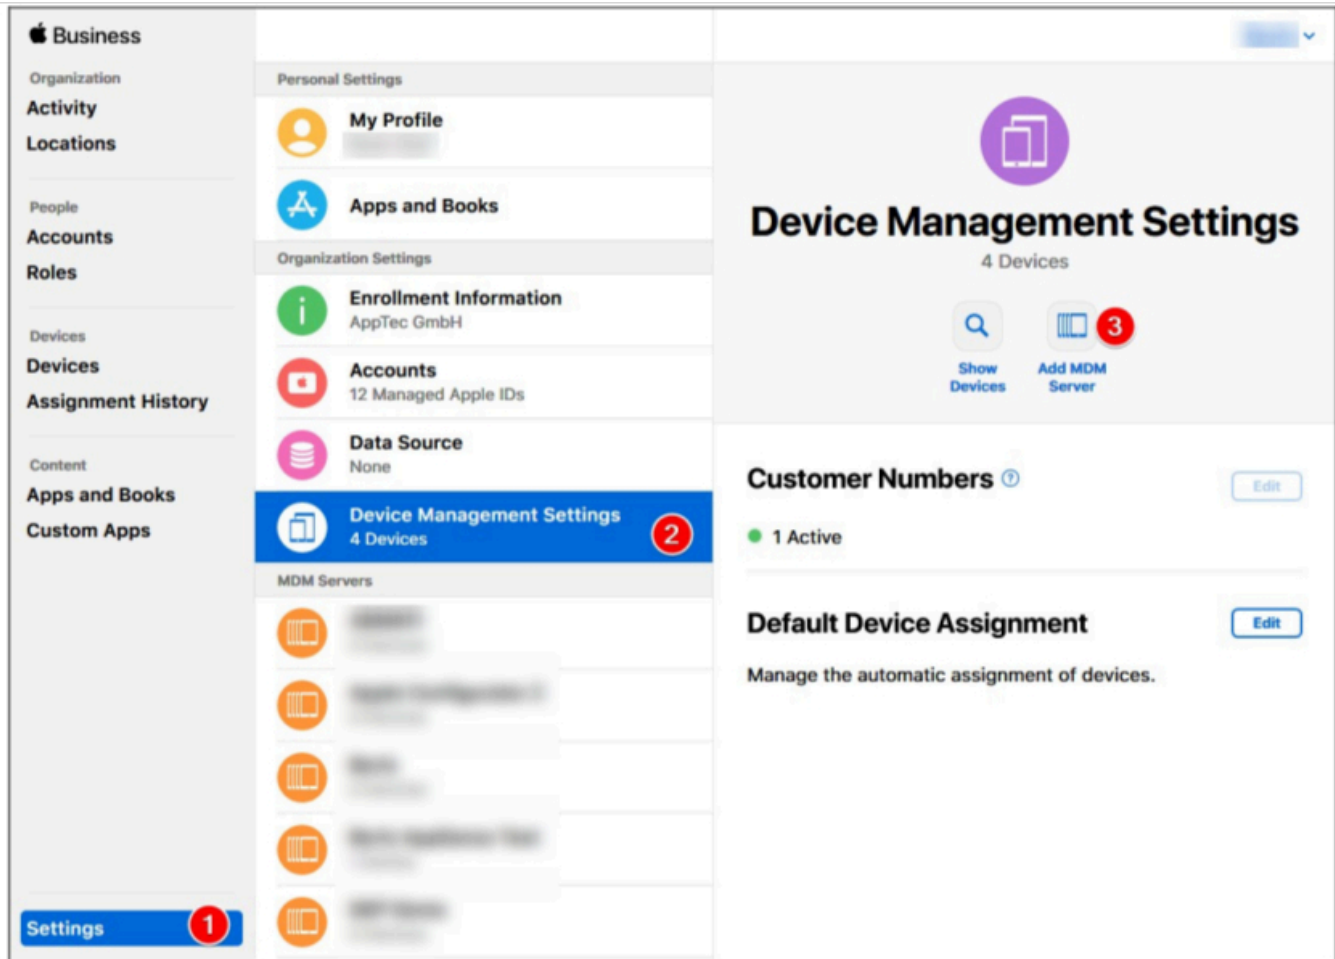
Business

Organization
Activity
Locations

People
Accounts
Roles

Devices
Devices
Assignment History

Content
Apps and Books
Custom Apps

Settings 1

Personal Settings
My Profile
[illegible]
Apps and Books

Organization Settings
Enrollment Information
AppTec GmbH
Accounts
12 Managed Apple IDs
Data Source
None
Device Management Settings
4 Devices 2

MDM Servers
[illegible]
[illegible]
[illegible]
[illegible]
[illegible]

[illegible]

Device Management Settings
4 Devices

Show Devices
Add MDM Server 3

Customer Numbers
Edit
1 Active

Default Device Assignment
Edit
Manage the automatic assignment of devices.